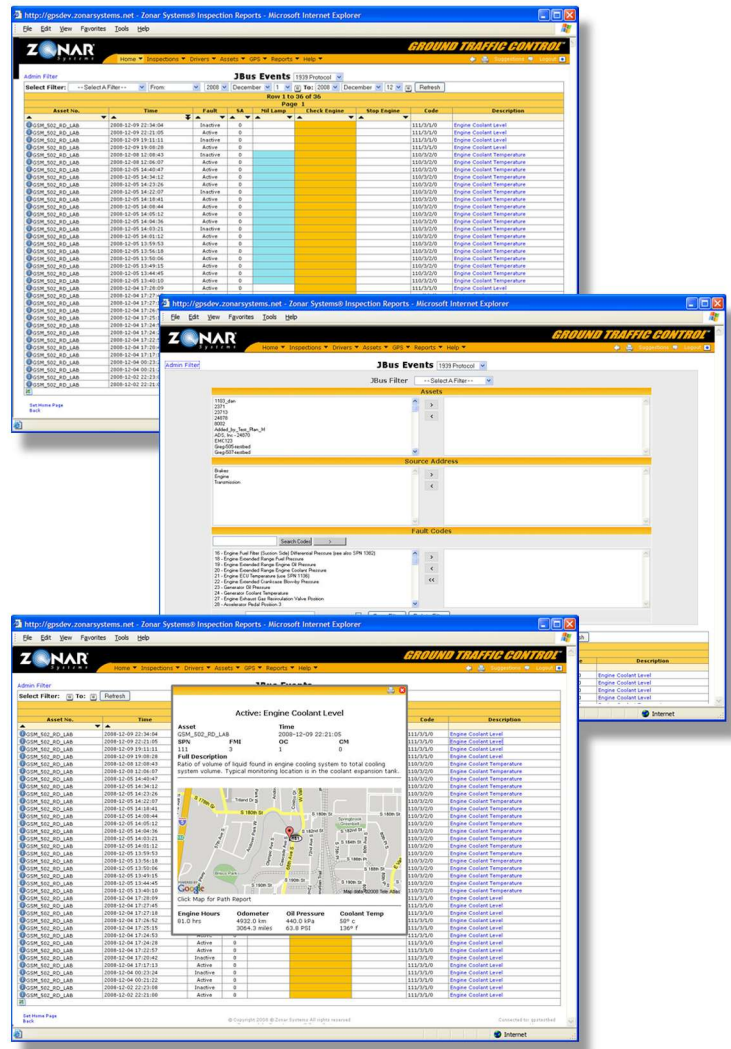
http://gpsdev.zonarsystems.net - Zonar Systems® Inspection Reports - Microsoft Internet Explorer

File Edit View Favorites Tools Help

ZONAR Systems

GROUND TRAFFIC CONTROL

Home ▼ Inspections ▼ Drivers ▼ Assets ▼ GPS ▼ Reports ▼ Help ▼

Admin Filter

JBus Events 1939 Protocol

Select Filter: --Select A Filter-- From 2008 December 1 To: 2008 December 12 Refresh

Row 1 to 36 of 36

Page 1

| Asset No. | Time | Fault | SA | Mil Lamp | Check Engine | Stop Engine | Code | Description |
|---|---|---|---|---|---|---|---|---|
| GSM_502_RD_LAB | 2008-12-09 22:34:04 | Inactive | 0 | | | | 111/3/1/0 | Engine Coolant Level |
| GSM_502_RD_LAB | 2008-12-09 22:21:05 | Active | 0 | | | | 111/3/1/0 | Engine Coolant Level |
| GSM_502_RD_LAB | 2008-12-09 19:11:11 | Inactive | 0 | | | | 111/3/1/0 | Engine Coolant Level |
| GSM_502_RD_LAB | 2008-12-09 19:08:28 | Active | 0 | | | | 111/3/1/0 | Engine Coolant Level |
| GSM_502_RD_LAB | 2008-12-08 12:08:43 | Inactive | 0 | | | | 110/3/2/0 | Engine Coolant Temperature |
| GSM_502_RD_LAB | 2008-12-08 12:06:07 | Active | 0 | | | | 110/3/2/0 | Engine Coolant Temperature |
| GSM_502_RD_LAB | 2008-12-05 14:40:47 | Active | 0 | | | | 110/3/2/0 | Engine Coolant Temperature |
| GSM_502_RD_LAB | 2008-12-05 14:34:12 | Active | 0 | | | | 110/3/2/0 | Engine Coolant Temperature |
| GSM_502_RD_LAB | 2008-12-05 14:23:26 | Active | 0 | | | | 110/3/2/0 | Engine Coolant Temperature |
| GSM_502_RD_LAB | 2008-12-05 14:22:07 | Inactive | 0 | | | | 110/3/2/0 | Engine Coolant Temperature |
| GSM_502_RD_LAB | 2008-12-05 14:18:41 | Active | 0 | | | | 110/3/2/0 | Engine Coolant Temperature |
| GSM_502_RD_LAB | 2008-12-05 14:08:44 | Active | 0 | | | | 110/3/2/0 | Engine Coolant Temperature |
| GSM_502_RD_LAB | 2008-12-05 14:05:12 | Active | 0 | | | | 110/3/2/0 | Engine Coolant Temperature |
| GSM_502_RD_LAB | 2008-12-05 14:04:36 | Active | 0 | | | | 110/3/2/0 | Engine Coolant Temperature |
| GSM_502_RD_LAB | 2008-12-05 14:03:21 | Inactive | 0 | | | | 110/3/2/0 | Engine Coolant Temperature |
| GSM_502_RD_LAB | 2008-12-05 14:01:12 | Active | 0 | | | | 110/3/2/0 | Engine Coolant Temperature |
| GSM_502_RD_LAB | 2008-12-05 13:59:53 | Active | 0 | | | | 110/3/2/0 | Engine Coolant Temperature |
| GSM_502_RD_LAB | 2008-12-05 13:56:18 | Active | 0 | | | | 110/3/2/0 | Engine Coolant Temperature |
| GSM_502_RD_LAB | 2008-12-05 13:50:06 | Active | 0 | | | | 110/3/2/0 | Engine Coolant Temperature |
| GSM_502_RD_LAB | 2008-12-05 13:49:15 | Active | 0 | | | | 110/3/2/0 | Engine Coolant Temperature |
| GSM_502_RD_LAB | 2008-12-05 13:44:45 | Active | 0 | | | | 110/3/2/0 | Engine Coolant Temperature |
| GSM_502_RD_LAB | 2008-12-05 13:40:10 | Active | 0 | | | | 110/3/2/0 | Engine Coolant Temperature |
| GSM_502_RD_LAB | 2008-12-04 17:28:09 | Active | 0 | | | | 111/3/1/0 | Engine Coolant Level |

Set Home Page
Back

http://gpsdev.zonarsystems.net - Zonar Systems® Inspection Reports - Microsoft Internet Explorer

File Edit View Favorites Tools Help

ZONAR Systems

GROUND TRAFFIC CONTROL

Home ▼ Inspections ▼ Drivers ▼ Assets ▼ GPS ▼ Reports ▼ Help ▼

Admin Filter

JBus Events 1939 Protocol

JBus Filter --Select A Filter--

Assets

1103_dan
2371
23710
24870
8002
Added_by_Tom_Plan_M
ADS, Inc - 24870
EMC123
Greg505testbed
Greg507testbed

Source Address

Brakes
Engine
Transmission

Fault Codes

Search Codes

16 - Engine Fuel Filter (Suction Side) Differential Pressure (see also SPN 1382)
18 - Engine Extended Range Fuel Pressure
19 - Engine Extended Range Oil Pressure
20 - Engine Extended Range Coolant Pressure
21 - Engine ECU Temperature (use SPN 1136)
22 - Engine Extended Crankcase Blow-by Pressure
23 - Generator Oil Pressure
24 - Generator Coolant Temperature
27 - Engine Exhaust Gas Recirculation Valve Position
28 - Accelerator Pedal Position 3

http://gpsdev.zonarsystems.net - Zonar Systems® Inspection Reports - Microsoft Internet Explorer

File Edit View Favorites Tools Help

ZONAR Systems

GROUND TRAFFIC CONTROL

Home ▼ Inspections ▼ Drivers ▼ Assets ▼ GPS ▼ Reports ▼ Help ▼

Admin Filter

Select Filter: To: Refresh

Active: Engine Coolant Level

Asset
GSM_502_RD_LAB

Time
2008-12-09 22:21:05

SPN 111
FMI 3
OC 1
CM 0

Full Description
Ratio of volume of liquid found in engine cooling system to total cooling system volume. Typical monitoring location is in the coolant expansion tank.

Click Map for Path Report

Map data ©2008 Tele Atlas

Engine Hours
81.0 hrs

Odometer
4932.0 km
3064.3 miles

Oil Pressure
440.0 kPa
63.8 PSI

Coolant Temp
58° c
136° f

| Asset No. | Time | Code | Description |
|---|---|---|---|
| GSM_502_RD_LAB | 2008-12-09 22:34:04 | 111/3/1/0 | Engine Coolant Level |
| GSM_502_RD_LAB | 2008-12-09 22:21:05 | 111/3/1/0 | Engine Coolant Level |
| GSM_502_RD_LAB | 2008-12-09 19:11:11 | 111/3/1/0 | Engine Coolant Level |
| GSM_502_RD_LAB | 2008-12-09 19:08:28 | 111/3/1/0 | Engine Coolant Level |
| GSM_502_RD_LAB | 2008-12-08 12:08:43 | 110/3/2/0 | Engine Coolant Temperature |
| GSM_502_RD_LAB | 2008-12-08 12:06:07 | 110/3/2/0 | Engine Coolant Temperature |
| GSM_502_RD_LAB | 2008-12-04 17:24:28 | 111/3/1/0 | Engine Coolant Level |
| GSM_502_RD_LAB | 2008-12-04 17:22:57 | 111/3/1/0 | Engine Coolant Level |
| GSM_502_RD_LAB | 2008-12-04 17:20:42 | 111/3/1/0 | Engine Coolant Level |
| GSM_502_RD_LAB | 2008-12-04 17:17:13 | 111/3/1/0 | Engine Coolant Level |
| GSM_502_RD_LAB | 2008-12-04 00:23:24 | 111/3/1/0 | Engine Coolant Level |
| GSM_502_RD_LAB | 2008-12-04 00:21:22 | 111/3/1/0 | Engine Coolant Level |
| GSM_502_RD_LAB | 2008-12-02 22:23:08 | 111/3/1/0 | Engine Coolant Level |
| GSM_502_RD_LAB | 2008-12-02 22:21:00 | 111/3/1/0 | Engine Coolant Level |

Set Home Page
Back

© Copyright 2008 © Zonar Systems All rights reserved

Internet